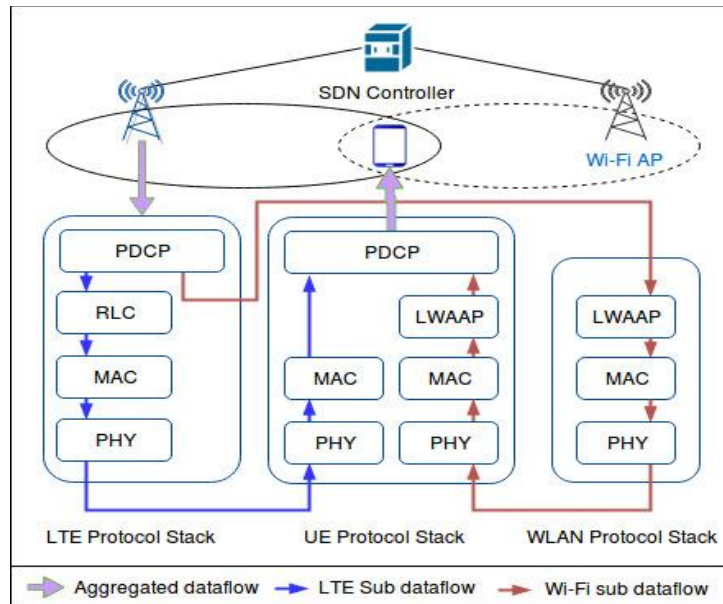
SDN Controller

Wi-Fi AP

PDCP

RLC

MAC

PHY

PDCP

LWAAP

MAC

MAC

PHY

PHY

LWAAP

MAC

PHY

LTE Protocol Stack

UE Protocol Stack

WLAN Protocol Stack

Aggregated dataflow

LTE Sub dataflow

Wi-Fi sub dataflow